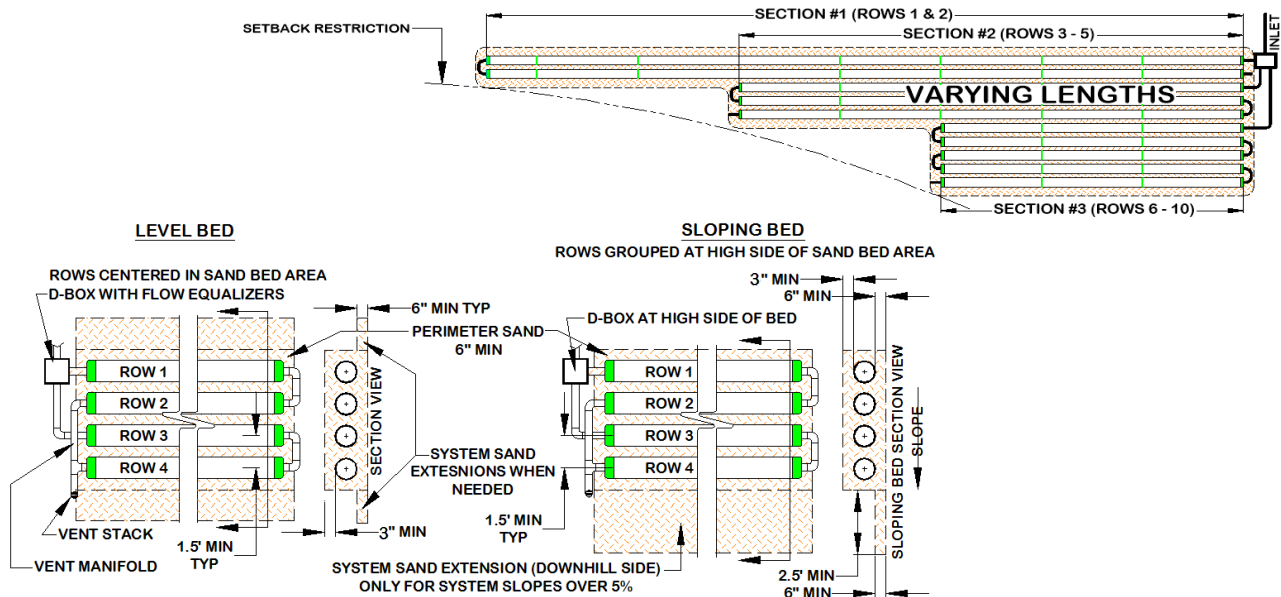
SETBACK RESTRICTION

SECTION #1 (ROWS 1 & 2)

SECTION #2 (ROWS 3 - 5)

INLET

VARYING LENGTHS

SECTION #3 (ROWS 6 - 10)

LEVEL BED

ROWS CENTERED IN SAND BED AREA

D-BOX WITH FLOW EQUALIZERS

6" MIN TYP

PERIMETER SAND 6" MIN

ROW 1

ROW 2

ROW 3

ROW 4

SECTION VIEW

SYSTEM SAND EXTESNIONS WHEN NEEDED

VENT STACK

3" MIN

1.5' MIN TYP

VENT MANIFOLD

SLOPING BED

ROWS GROUPED AT HIGH SIDE OF SAND BED AREA

3" MIN

6" MIN

D-BOX AT HIGH SIDE OF BED

ROW 1

ROW 2

ROW 3

ROW 4

SLOPING BED SECTION VIEW

SLOPE

1.5' MIN TYP

SYSTEM SAND EXTENSION (DOWNHILL SIDE) ONLY FOR SYSTEM SLOPES OVER 5%

2.5' MIN

6" MIN